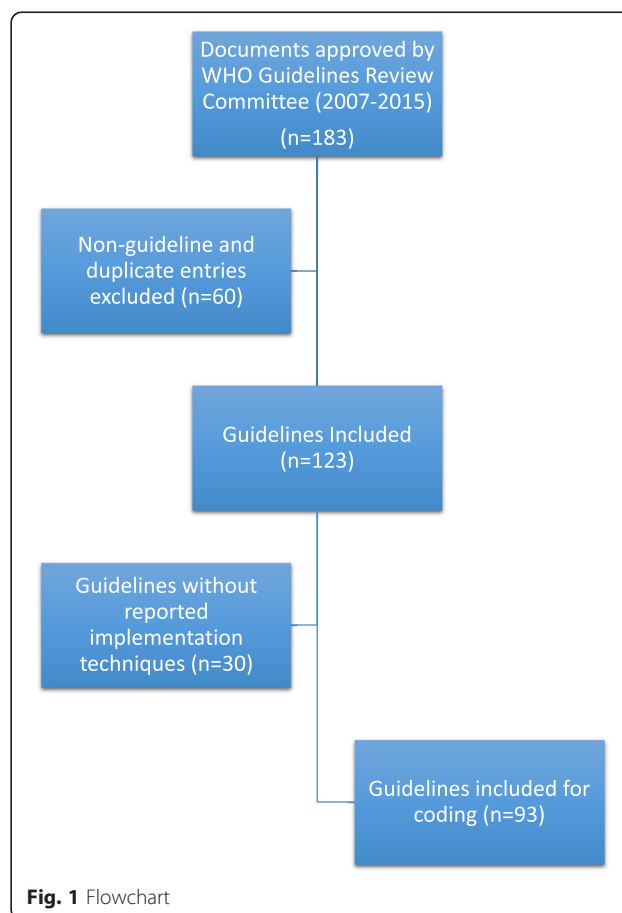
Documents approved by WHO Guidelines Review Committee (2007-2015)
(n=183)

Non-guideline and duplicate entries excluded (n=60)

Guidelines Included (n=123)

Guidelines without reported implementation techniques (n=30)

Guidelines included for coding (n=93)

Fig. 1 Flowchart